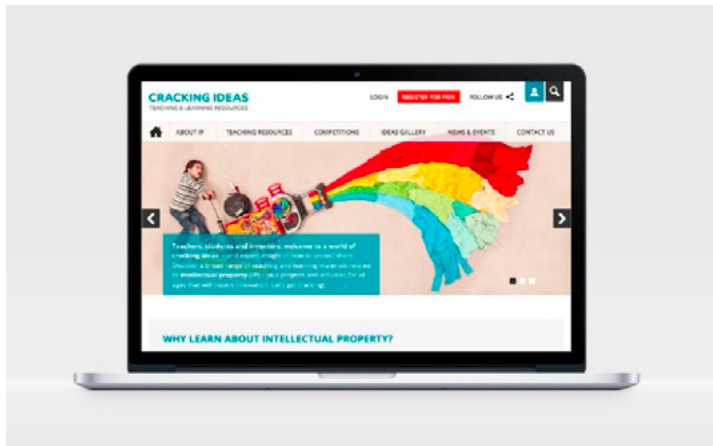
CRACKING IDEAS
TEACHING & LEARNING RESOURCES

LOGIN REGISTER FOR FREE FOLLOW US

ABOUT IP TEACHING RESOURCES COMPETITIONS IDEAS GALLERY NEWS & EVENTS CONTACT US

Teachers, students and inventors, welcome to a world of cracking ideas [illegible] expert insight in how to protect them. Discover a broad range of teaching and learning materials relating to intellectual property (IP) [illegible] projects and activities for all ages that will inspire innovation. Let's get cracking!

WHY LEARN ABOUT INTELLECTUAL PROPERTY?